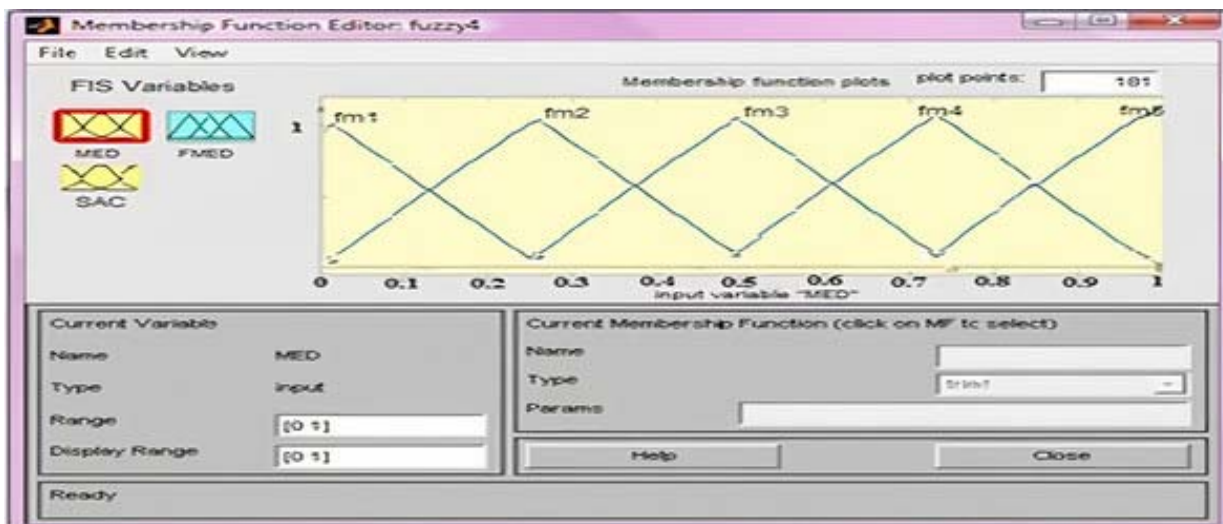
Membership Function Editor: fuzzy4

File Edit View

FIS Variables

MED FMED

SAC

Membership function plots

plot points: 181

1

fm1 fm2 fm3 fm4 fm5

0 0.1 0.2 0.3 0.4 0.5 0.6 0.7 0.8 0.9 1

input variable "MED"

Current Variable

Name MED

Type input

Range [0 1]

Display Range [0 1]

Current Membership Function (click on MF to select)

Name

Type trimf

Params

Help

Close

Ready